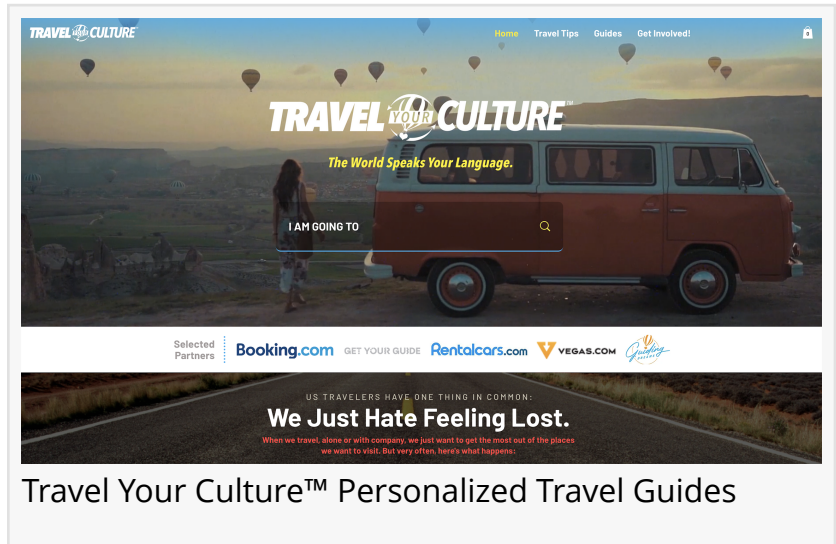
TRAVEL YOUR CULTURE

Home Travel Tips Guides Get Involved!

0

TRAVEL YOUR CULTURE™

The World Speaks Your Language.

I AM GOING TO

Selected Partners Booking.com GET YOUR GUIDE Rentalcars.com VEGAS.COM Guiding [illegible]

US TRAVELERS HAVE ONE THING IN COMMON:

We Just Hate Feeling Lost.

When we travel, alone or with company, we just want to get the most out of the places we want to visit. But very often, here's what happens:

Travel Your Culture™ Personalized Travel Guides